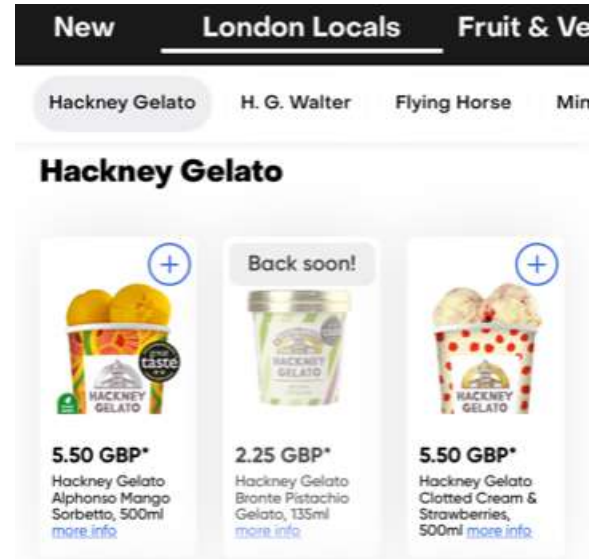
New London Locals Fruit & Ve

Hackney Gelato H. G. Walter Flying Horse Mi

Hackney Gelato

+

great taste

HACKNEY GELATO

5.50 GBP*

Hackney Gelato Alphonso Mango Sorbetto, 500ml more info

Back soon!

HACKNEY GELATO

2.25 GBP*

Hackney Gelato Bronte Pistachio Gelato, 135ml more info

+

HACKNEY GELATO

5.50 GBP*

Hackney Gelato Clotted Cream & Strawberries, 500ml more info